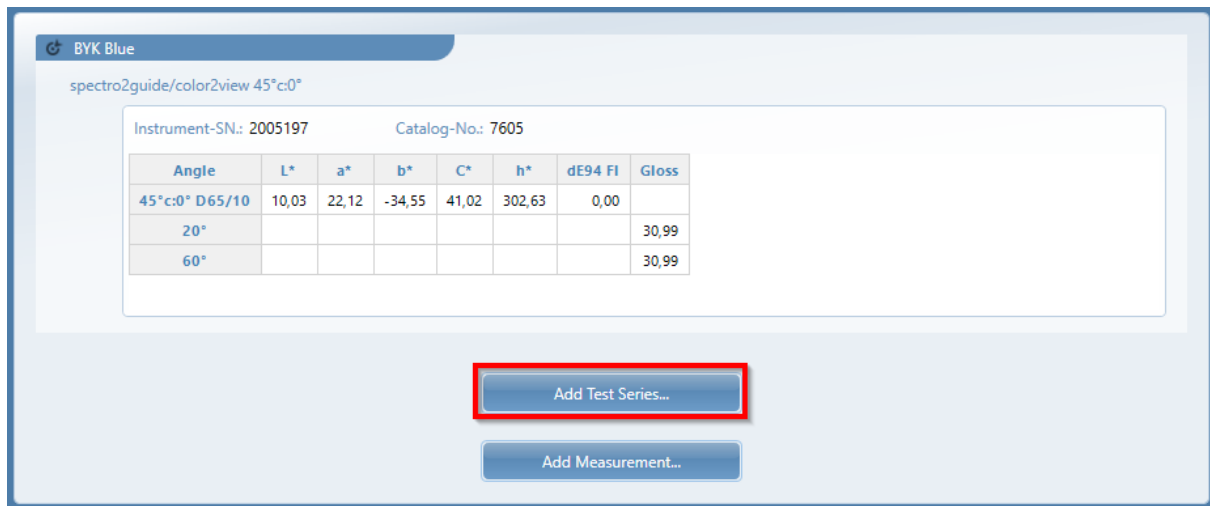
BYK Blue

spectro2guide/color2view 45°c:0°

Instrument-SN.: 2005197 Catalog-No.: 7605

| Angle | L* | a* | b* | C* | h* | dE94 FI | Gloss |
|---|---|---|---|---|---|---|---|
| 45°c:0° D65/10 | 10,03 | 22,12 | -34,55 | 41,02 | 302,63 | 0,00 | |
| 20° | | | | | | | 30,99 |
| 60° | | | | | | | 30,99 |

Add Test Series...

Add Measurement...